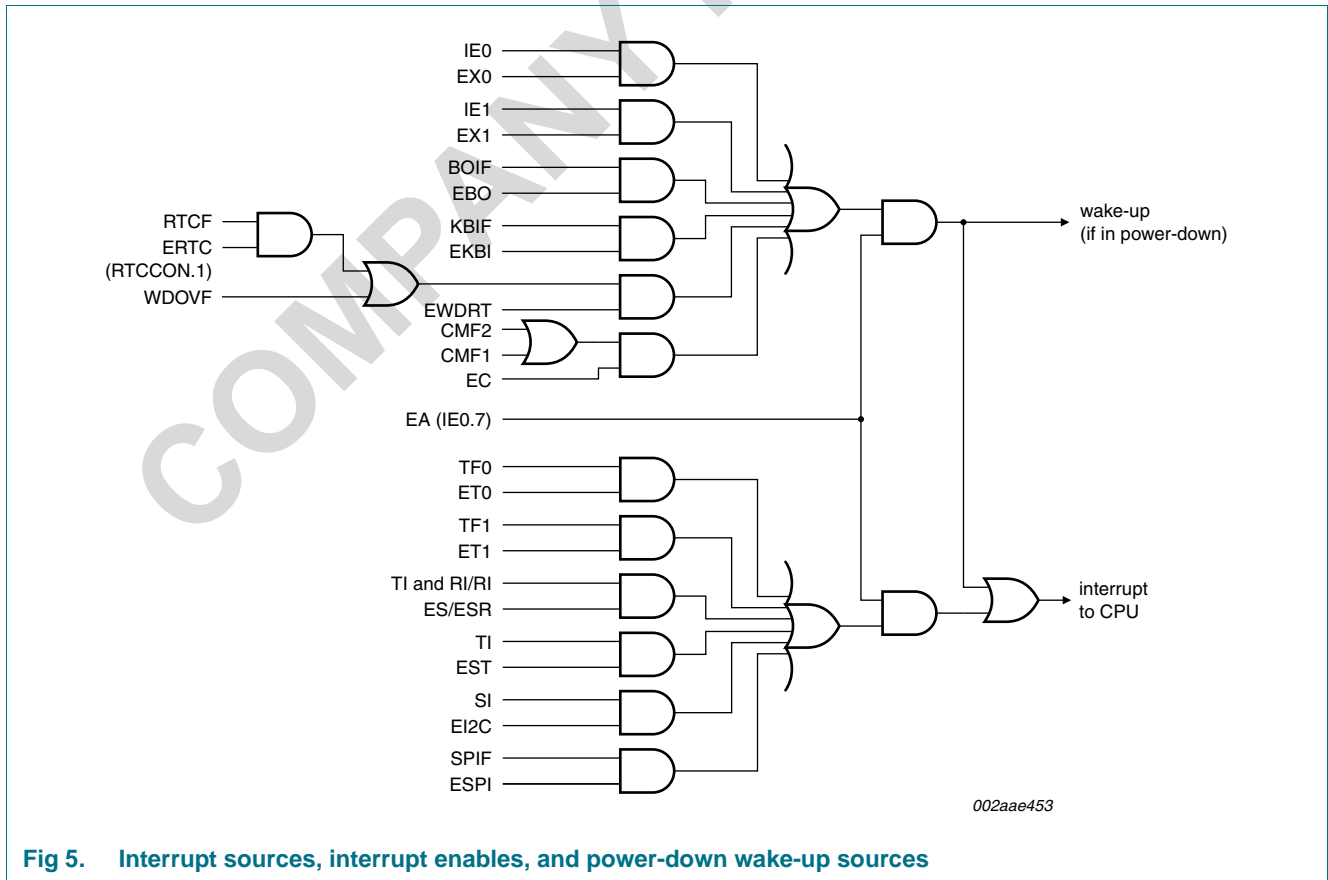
COMPANY

IE0
EX0
IE1
EX1
BOIF
EBO
RTCF
ERTC
(RTCCON.1)
WDOVF
KBIF
EKBI
EWDRT
CMF2
CMF1
EC
EA (IE0.7)
TF0
ET0
TF1
ET1
TI and RI/RI
ES/ESR
TI
EST
SI
EI2C
SPIF
ESPI

wake-up
(if in power-down)

interrupt
to CPU

002aae453

Fig 5. Interrupt sources, interrupt enables, and power-down wake-up sources